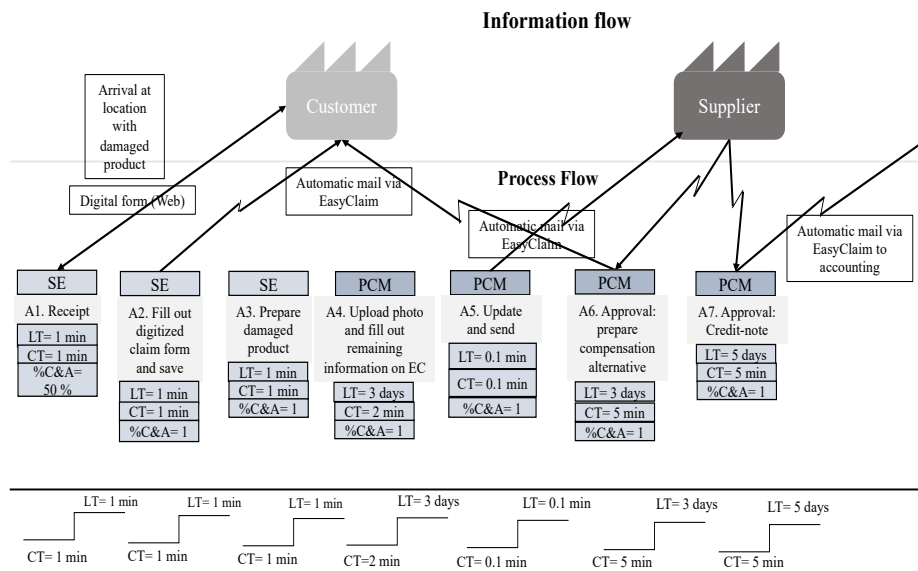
Information flow

Arrival at location with damaged product

Customer

Supplier

Process Flow

Digital form (Web)

Automatic mail via EasyClaim

Automatic mail via EasyClaim

Automatic mail via EasyClaim to accounting

SE
A1. Receipt
LT= 1 min
CT= 1 min
%C&A= 50 %

SE
A2. Fill out digitized claim form and save
LT= 1 min
CT= 1 min
%C&A= 1

SE
A3. Prepare damaged product
LT= 1 min
CT= 1 min
%C&A= 1

PCM
A4. Upload photo and fill out remaining information on EC
LT= 3 days
CT= 2 min
%C&A= 1

PCM
A5. Update and send
LT= 0.1 min
CT= 0.1 min
%C&A= 1

PCM
A6. Approval: prepare compensation alternative
LT= 3 days
CT= 5 min
%C&A= 1

PCM
A7. Approval: Credit-note
LT= 5 days
CT= 5 min
%C&A= 1

LT= 1 min
CT= 1 min
LT= 1 min
CT= 1 min
LT= 1 min
CT= 1 min
LT= 3 days
CT=2 min
LT= 0.1 min
CT= 0.1 min
LT= 3 days
CT= 5 min
LT= 5 days
CT= 5 min